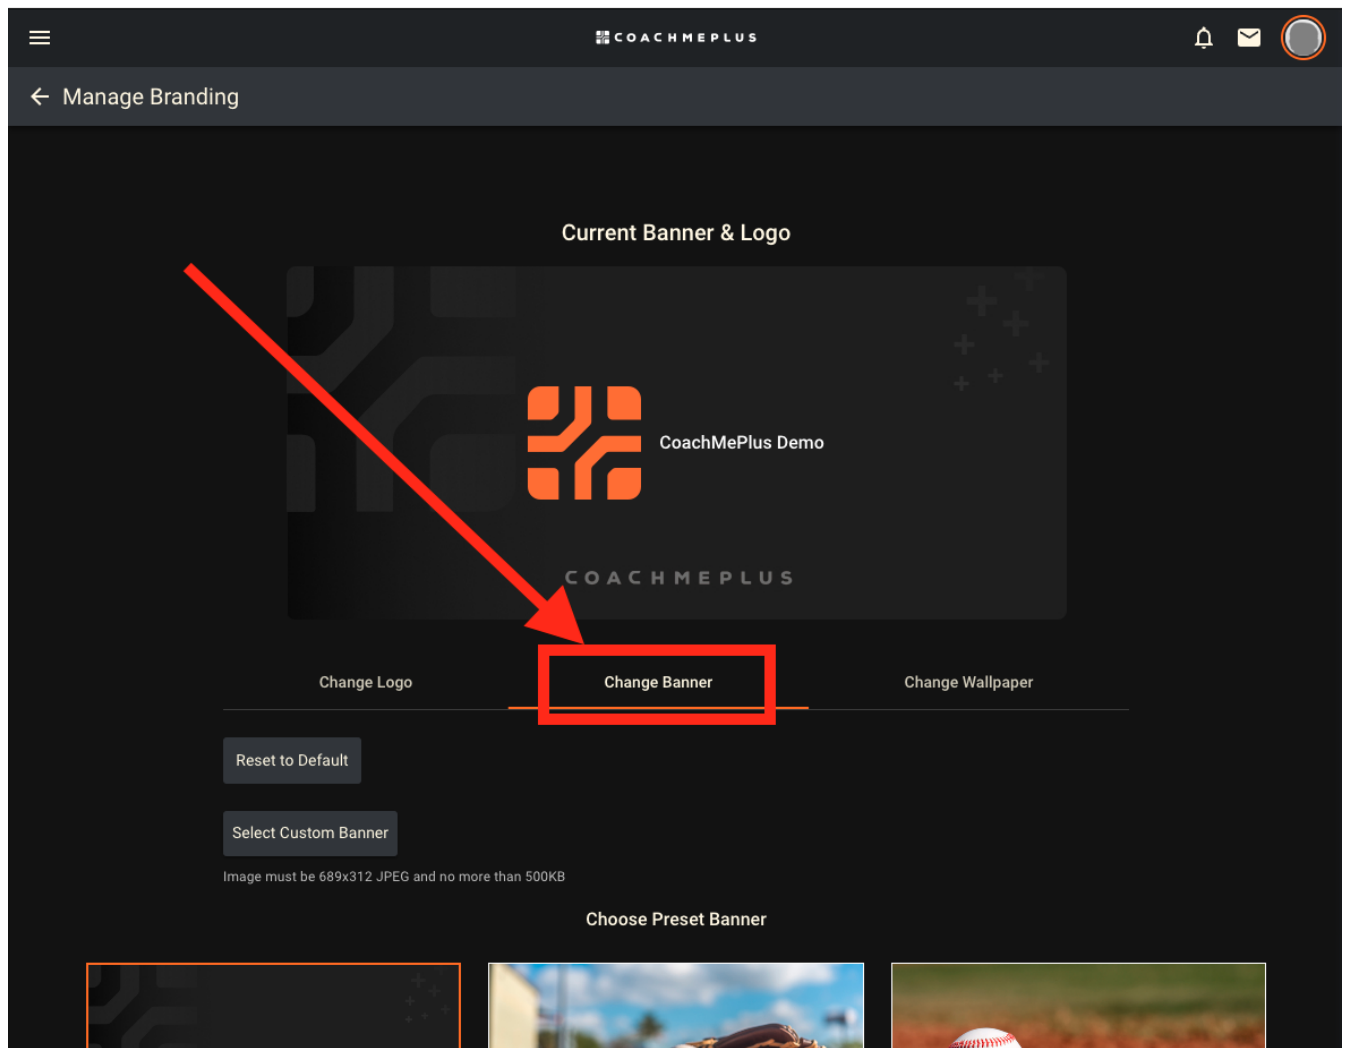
COACHMEPLUS

Manage Branding

Current Banner & Logo

CoachMePlus Demo

COACHMEPLUS

Change Logo

Change Banner

Change Wallpaper

Reset to Default

Select Custom Banner

Image must be 689x312 JPEG and no more than 500KB

Choose Preset Banner